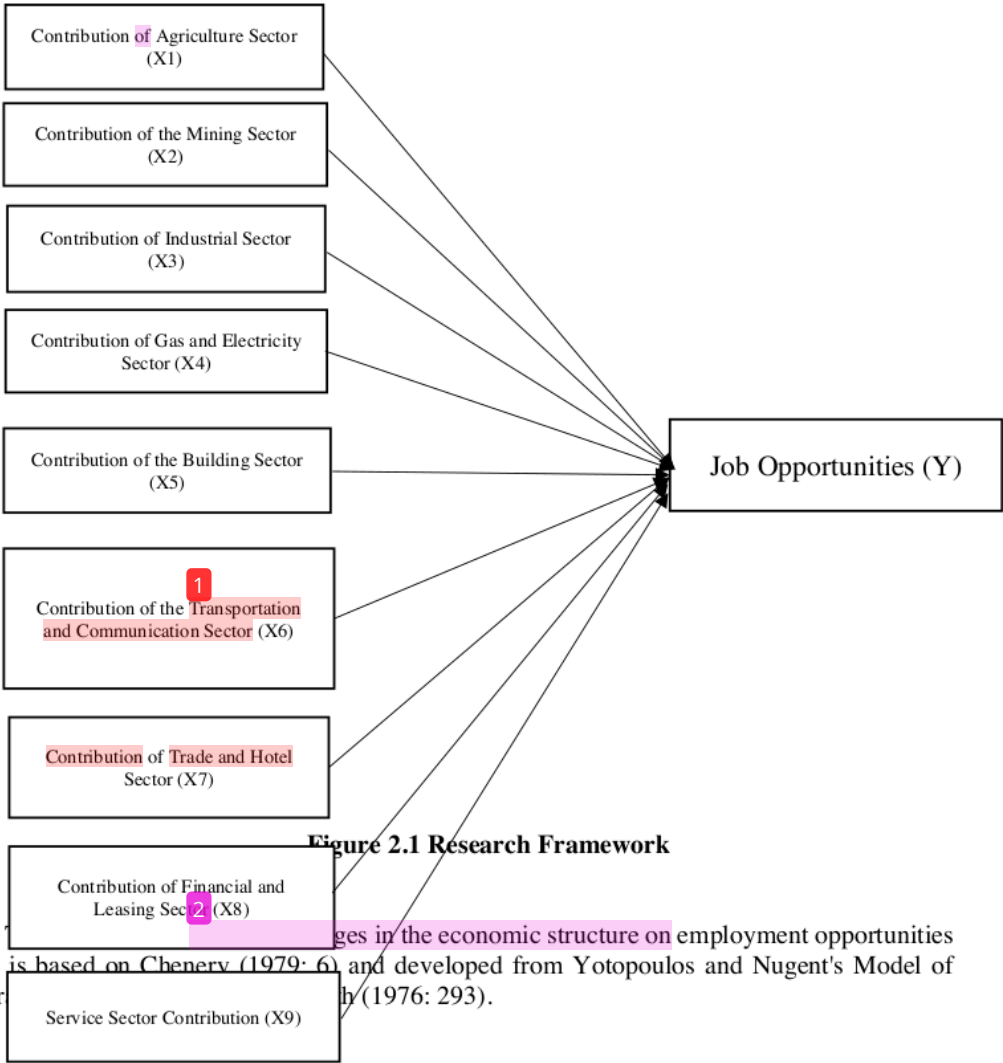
Contribution of Agriculture Sector (X1)

Contribution of the Mining Sector (X2)

Contribution of Industrial Sector (X3)

Contribution of Gas and Electricity Sector (X4)

Contribution of the Building Sector (X5)

1

Contribution of the Transportation and Communication Sector (X6)

Contribution of Trade and Hotel Sector (X7)

Contribution of Financial and Leasing Sec 2 (X8)

Service Sector Contribution (X9)

Job Opportunities (Y)

Figure 2.1 Research Framework

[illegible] ges in the economic structure on employment opportunities is based on Chenery (1979: 6) and developed from Yotopoulos and Nugent's Model of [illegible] h (1976: 293).